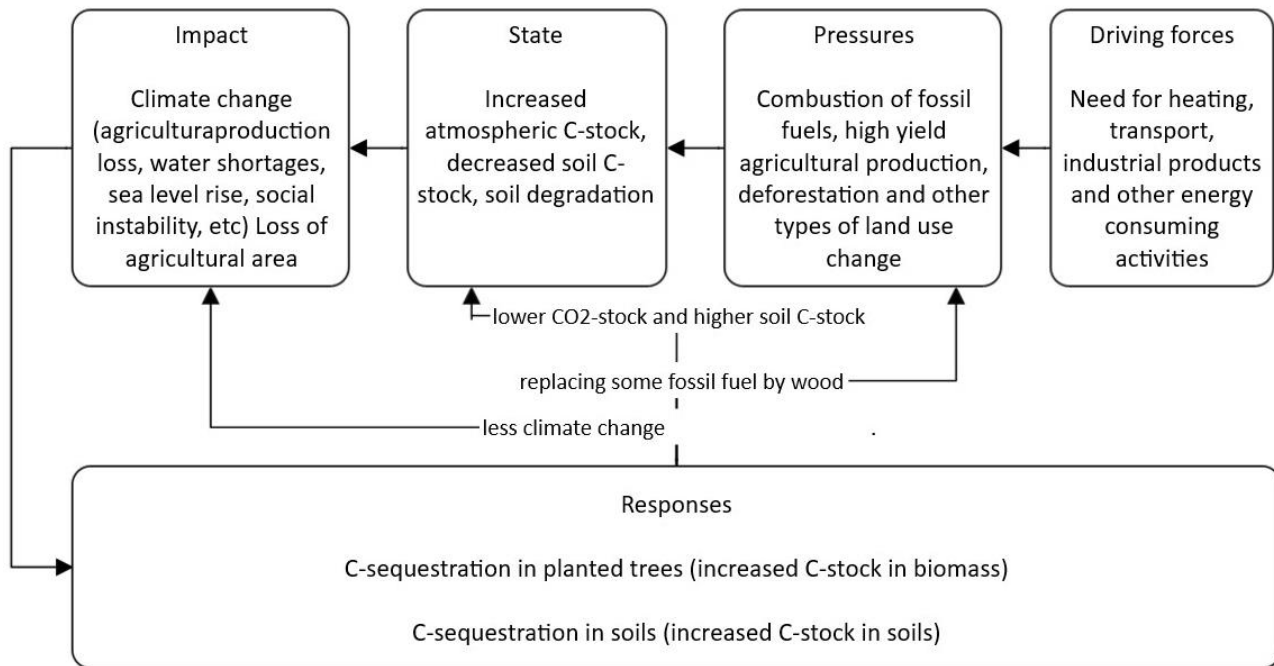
Impact

Climate change (agriculturaproduction loss, water shortages, sea level rise, social instability, etc) Loss of agricultural area

State

Increased atmospheric C-stock, decreased soil C-stock, soil degradation

Pressures

Combustion of fossil fuels, high yield agricultural production, deforestation and other types of land use change

Driving forces

Need for heating, transport, industrial products and other energy consuming activities

lower CO2-stock and higher soil C-stock

replacing some fossil fuel by wood

less climate change

.

Responses

C-sequestration in planted trees (increased C-stock in biomass)

C-sequestration in soils (increased C-stock in soils)